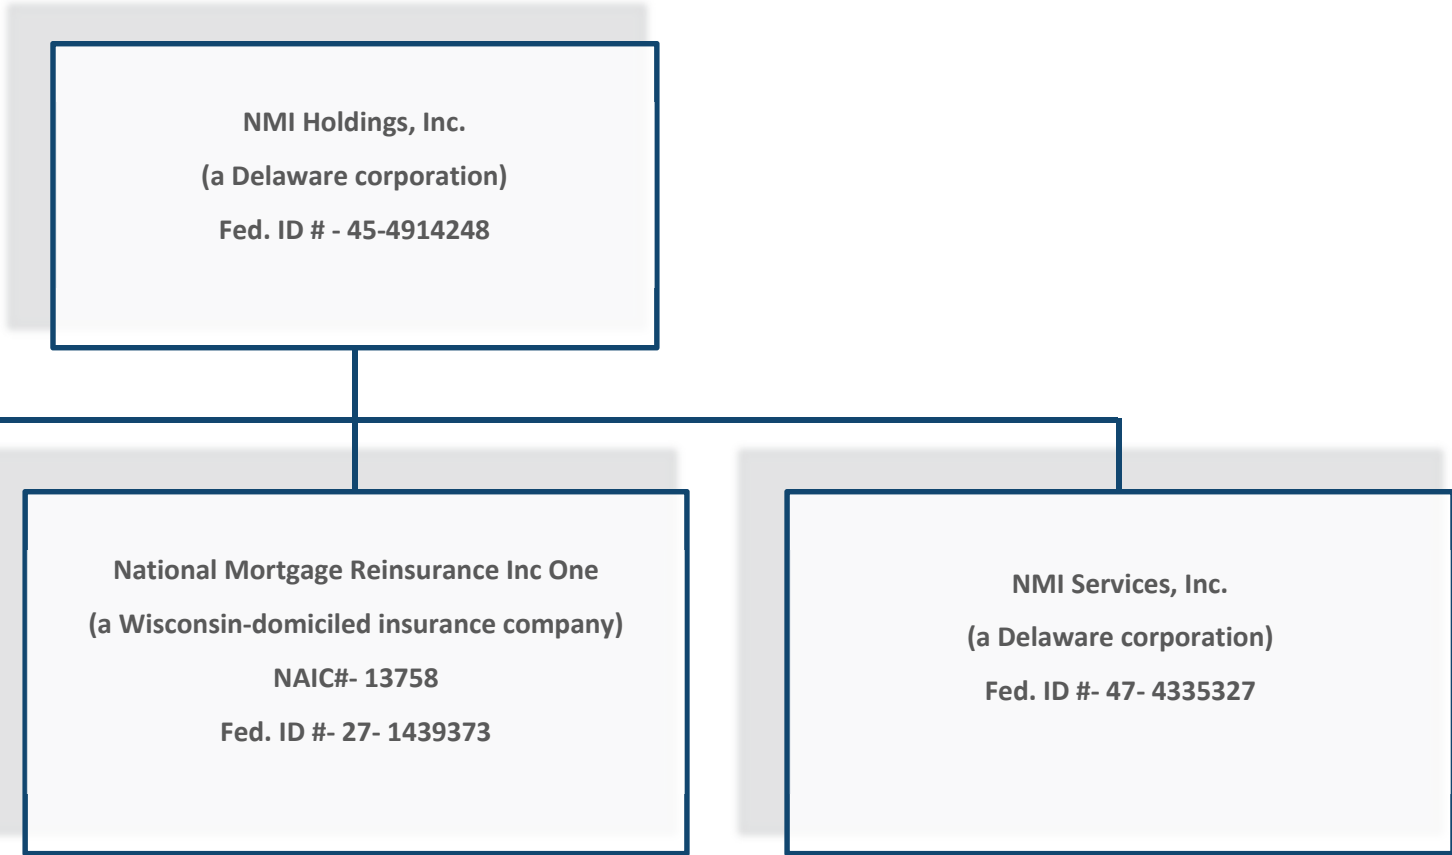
NMI Holdings, Inc.
(a Delaware corporation)
Fed. ID # - 45-4914248

National Mortgage Reinsurance Inc One
(a Wisconsin-domiciled insurance company)
NAIC#- 13758
Fed. ID #- 27- 1439373

NMI Services, Inc.
(a Delaware corporation)
Fed. ID #- 47- 4335327